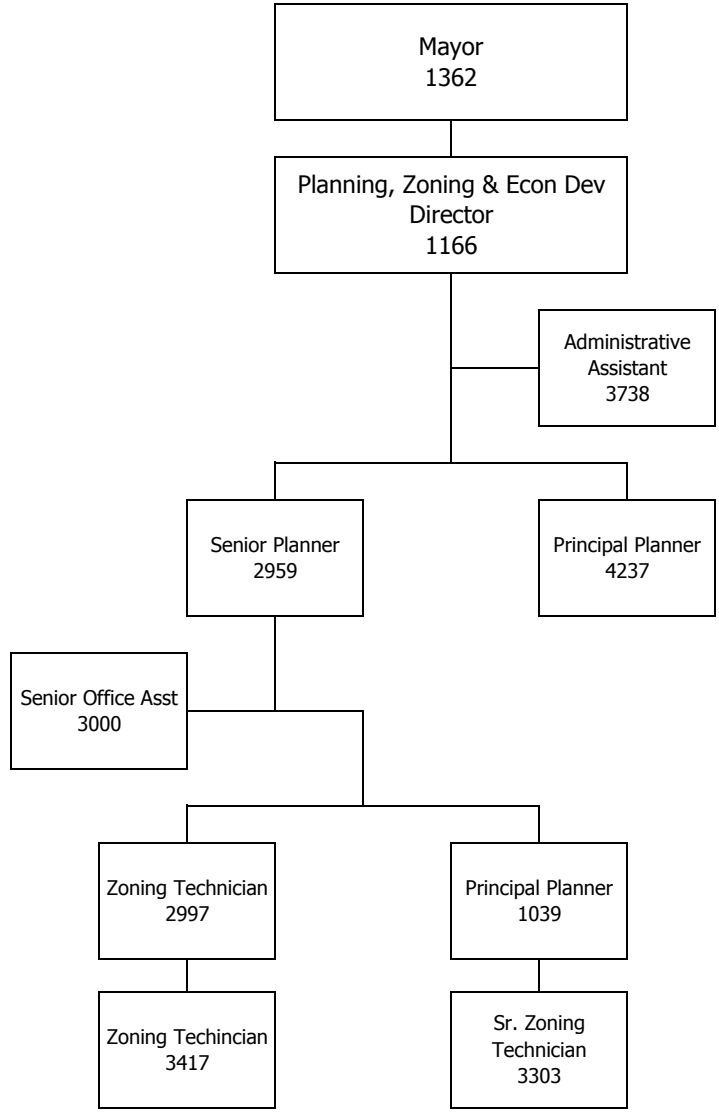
Mayor
1362

Planning, Zoning & Econ Dev Director
1166

Administrative Assistant
3738

Senior Planner
2959

Principal Planner
4237

Senior Office Asst
3000

Zoning Technician
2997

Principal Planner
1039

Zoning Techincian
3417

Sr. Zoning Technician
3303